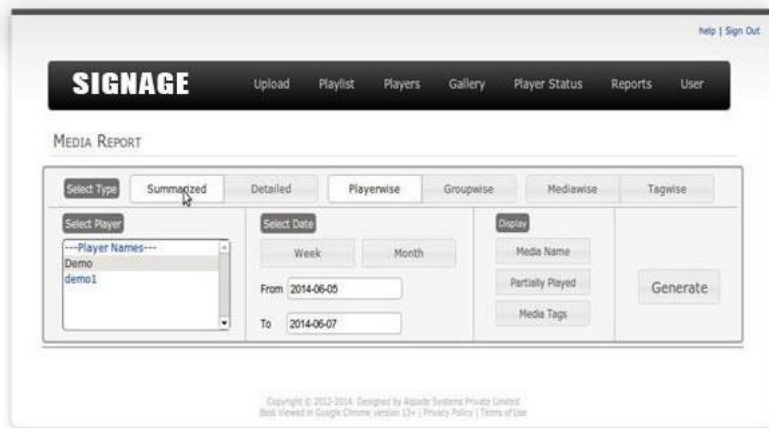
help | Sign Out

SIGNAGE

Upload Playlist Players Gallery Player Status Reports User

MEDIA REPORT

Select Type

Summarized Detailed Playerwise Groupwise Mediawise Tagwise

Select Player

---Player Names---
Demo
demo1

Select Date

Week Month

From 2014-06-05

To 2014-06-07

Display

Media Name

Partially Played

Media Tags

Generate

Copyright © 2012-2014. Designed by Alpade Systems Private Limited
Best Viewed in Google Chrome version 13+ | Privacy Policy | Terms of Use